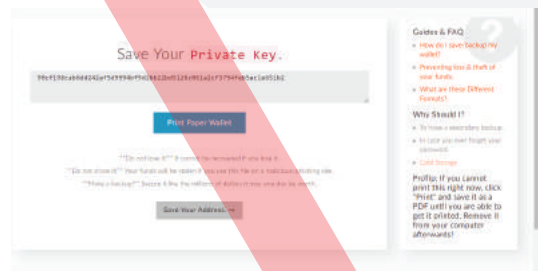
Save Your Private Key.

99cf198cab0dd242af549994bf9db862bd5129e961a2cf3794fe6fbe1e9516d

Print Paper Wallet

**Do not lose it!** It cannot be recovered if you lose it.
**Do not share it!** Your funds will be stolen if you use this file on a malicious/phishing site.
**Make a backup!** Secure it like the millions of dollars it may one day be worth.

Save Your Address →

Guides & FAQ

How do I save/backup my wallet?

Preventing loss & theft of your funds.

What are these Different Formats?

Why Should I?

To have a secondary backup.

In case you ever forget your password.

Cold Storage

ProTip: If you cannot print this right now, click "Print" and save it as a PDF until you are able to get it printed. Remove it from your computer afterwards!